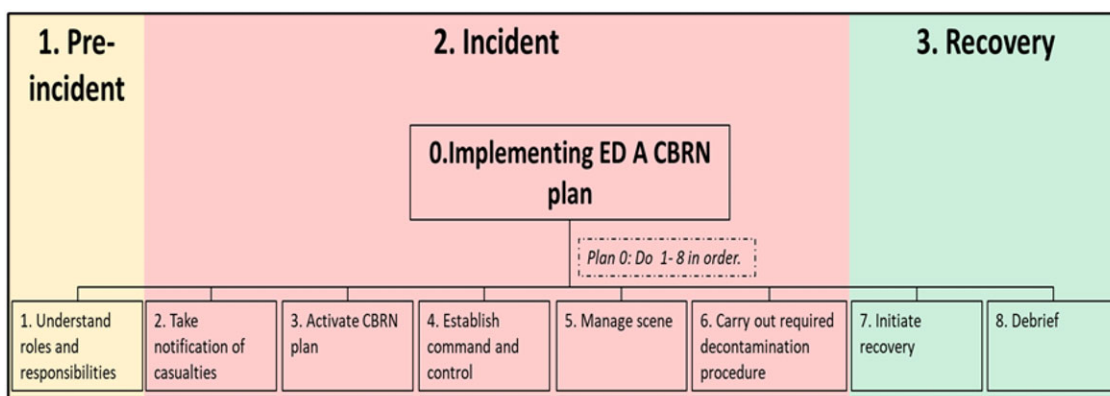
1. Pre-incident

2. Incident

3. Recovery

0.Implementing ED A CBRN plan

Plan 0: Do 1- 8 in order.

1. Understand roles and responsibilities

2. Take notification of casualties

3. Activate CBRN plan

4. Establish command and control

5. Manage scene

6. Carry out required decontamination procedure

7. Initiate recovery

8. Debrief